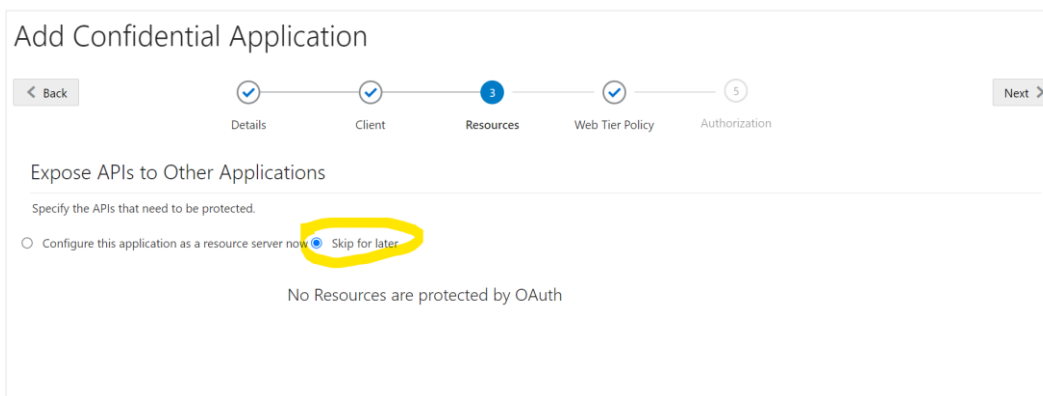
Add Confidential Application

< Back

3

5

Next >

Details

Client

Resources

Web Tier Policy

Authorization

Expose APIs to Other Applications

Specify the APIs that need to be protected.

Configure this application as a resource server now

Skip for later

No Resources are protected by OAuth